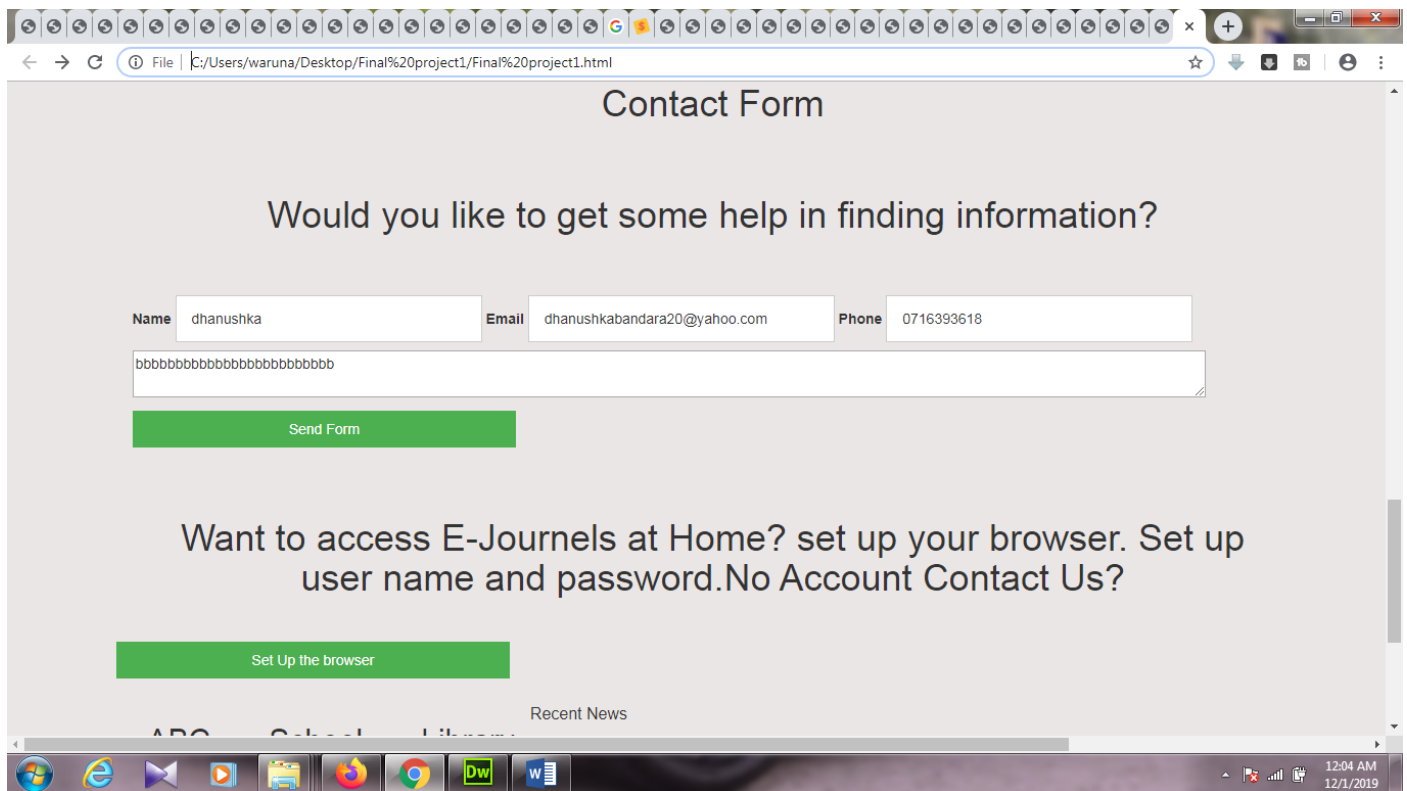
File | C:/Users/waruna/Desktop/Final%20project1/Final%20project1.html

Contact Form

Would you like to get some help in finding information?

Name dhanushka Email dhanushkabandara20@yahoo.com Phone 0716393618

bbbbbbbbbbbbbbbbbbbbbbbbb

Send Form

Want to access E-Journels at Home? set up your browser. Set up user name and password.No Account Contact Us?

Set Up the browser

Recent News

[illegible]

Dw

12:04 AM
12/1/2019